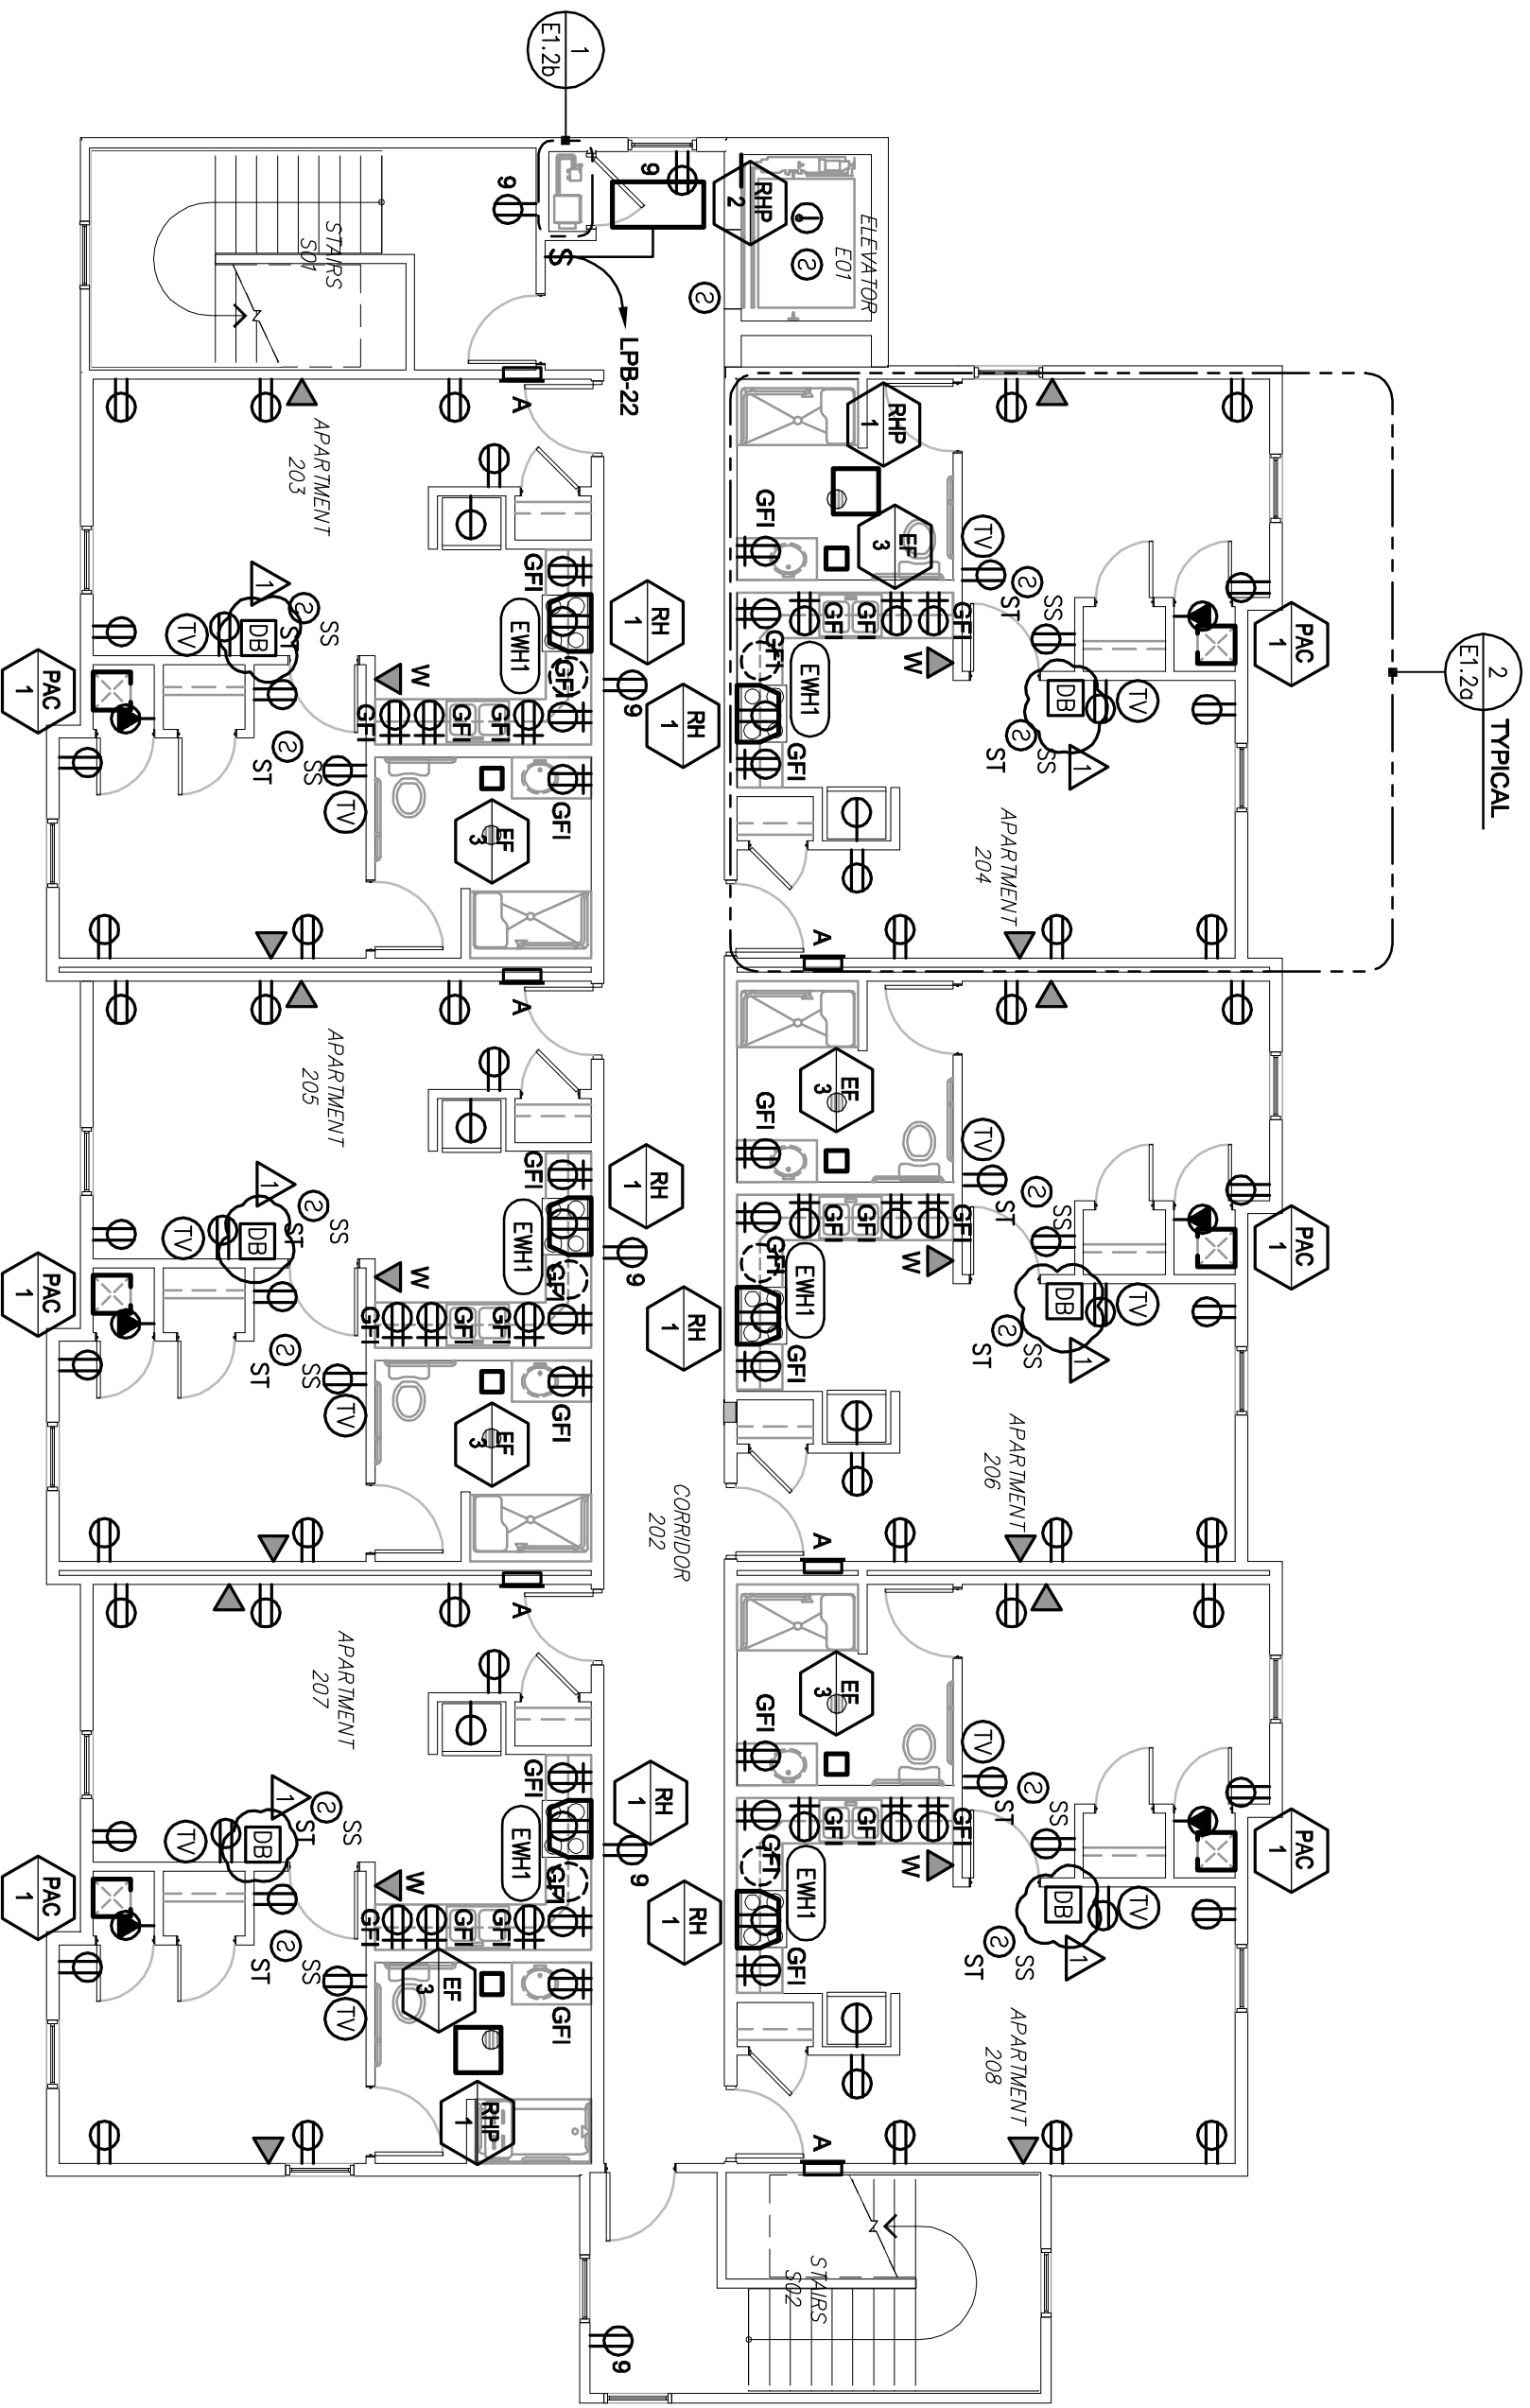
1
E1.2b

9
9
RHP
2
STAIRS
S01
ELEVATOR
E01
S
LPB-22
A
APARTMENT
203
RHP
1
GFI
EF
3
TV
ST
SS
PAC
1
2
E1.2a
TYPICAL
GFI
EWH1
GFI
RH
1
1
DB
TV
ST
SS
PAC
1
W
GFI
GFI
GFI
9
RH
1
GFI
GFI
GFI
GFI
W
GFI
EWH1
GFI
DB
TV
ST
SS
1
ST
SS
TV
EF
3
GFI
APARTMENT
204
A
A
APARTMENT
205
EF
3
GFI
TV
ST
SS
PAC
1
GFI
EWH1
GFI
RH
1
1
DB
TV
ST
SS
PAC
1
W
GFI
GFI
GFI
9
RH
1
GFI
GFI
GFI
GFI
W
GFI
EWH1
GFI
DB
TV
ST
SS
1
ST
SS
TV
EF
3
GFI
APARTMENT
206
CORRIDOR
202
A
A
APARTMENT
207
EF
3
GFI
TV
ST
SS
PAC
1
GFI
EWH1
GFI
RH
1
1
DB
TV
ST
SS
PAC
1
W
GFI
GFI
GFI
9
RH
1
GFI
GFI
GFI
GFI
W
GFI
EWH1
GFI
DB
TV
ST
SS
1
ST
SS
TV
EF
3
GFI
APARTMENT
208
RHP
1
A
STAIRS
S02
9